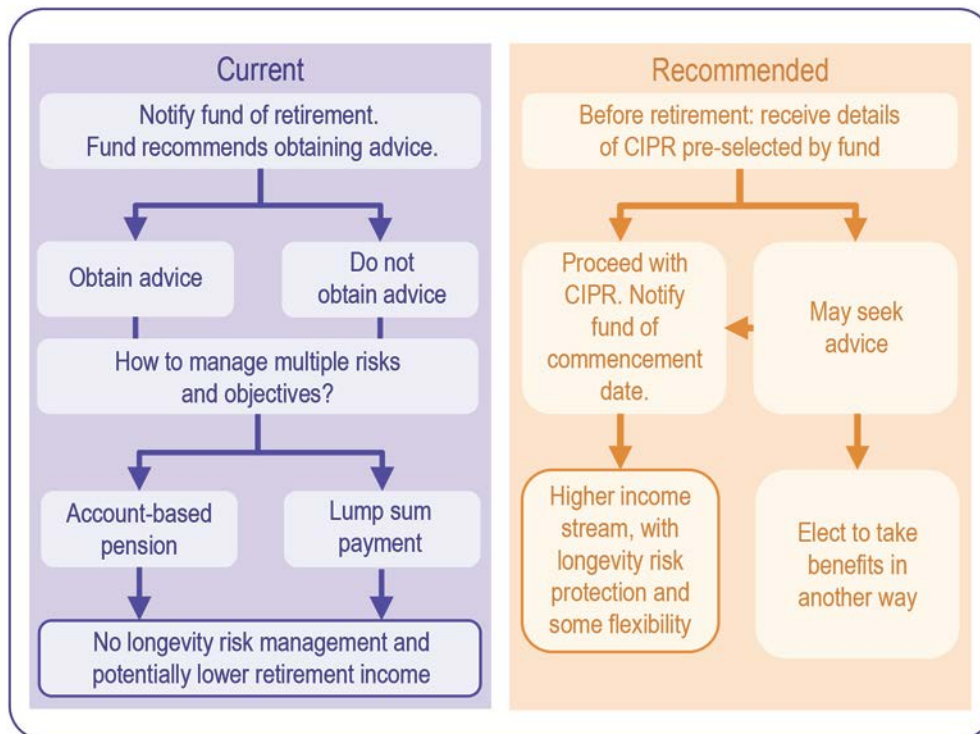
Current

Notify fund of retirement. Fund recommends obtaining advice.

Obtain advice

Do not obtain advice

How to manage multiple risks and objectives?

Account-based pension

Lump sum payment

No longevity risk management and potentially lower retirement income

Recommended

Before retirement: receive details of CIPR pre-selected by fund

Proceed with CIPR. Notify fund of commencement date.

May seek advice

Higher income stream, with longevity risk protection and some flexibility

Elect to take benefits in another way